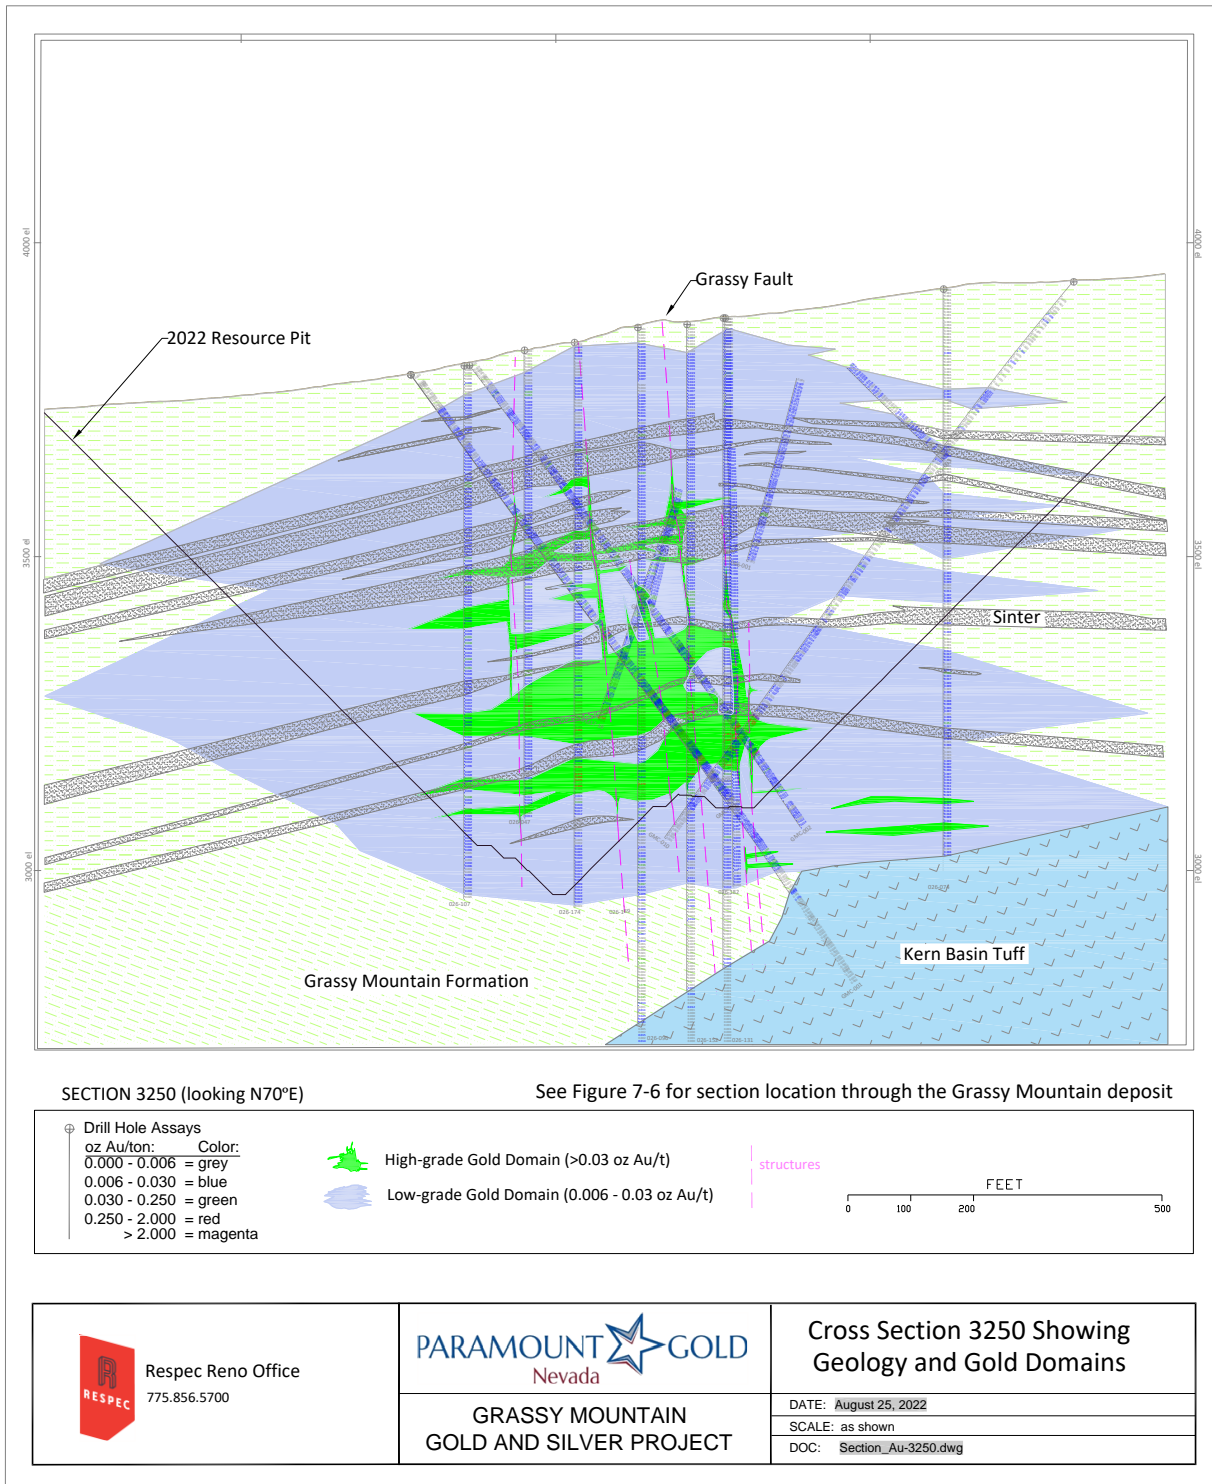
4000 el

3500 el

3000 el

4000 el

3500 el

3000 el

Grassy Fault

2022 Resource Pit

Sinter

Kern Basin Tuff

Grassy Mountain Formation

SECTION 3250 (looking N70ºE)

See Figure 7-6 for section location through the Grassy Mountain deposit

Drill Hole Assays
oz Au/ton: Color:
0.000 - 0.006 = grey
0.006 - 0.030 = blue
0.030 - 0.250 = green
0.250 - 2.000 = red
> 2.000 = magenta

High-grade Gold Domain (>0.03 oz Au/t)

Low-grade Gold Domain (0.006 - 0.03 oz Au/t)

structures

FEET
0 100 200 500

RESPEC

Respec Reno Office
775.856.5700

PARAMOUNT GOLD
Nevada

GRASSY MOUNTAIN
GOLD AND SILVER PROJECT

Cross Section 3250 Showing
Geology and Gold Domains

DATE: August 25, 2022
SCALE: as shown
DOC: Section_Au-3250.dwg